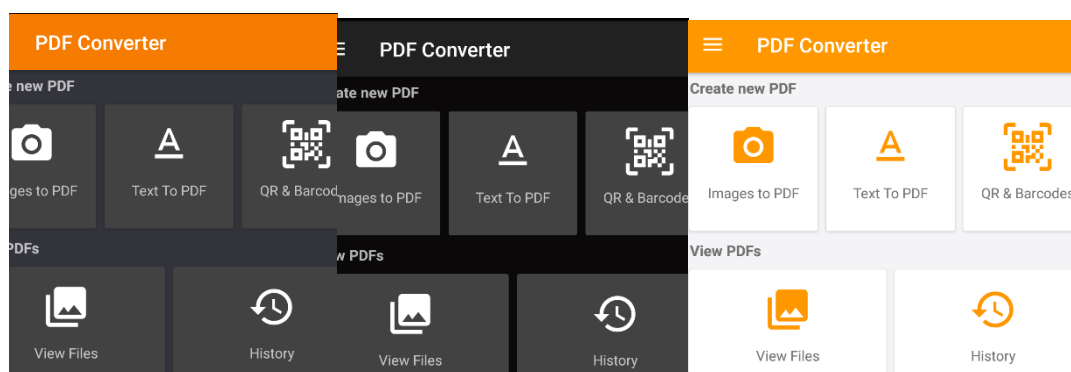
PDF Converter
e new PDF
ages to PDF
Text To PDF
QR & Barcod
PDFs
View Files
History

PDF Converter
ate new PDF
mages to PDF
Text To PDF
QR & Barcode
w PDFs
View Files
History

PDF Converter
Create new PDF
Images to PDF
Text To PDF
QR & Barcodes
View PDFs
View Files
History